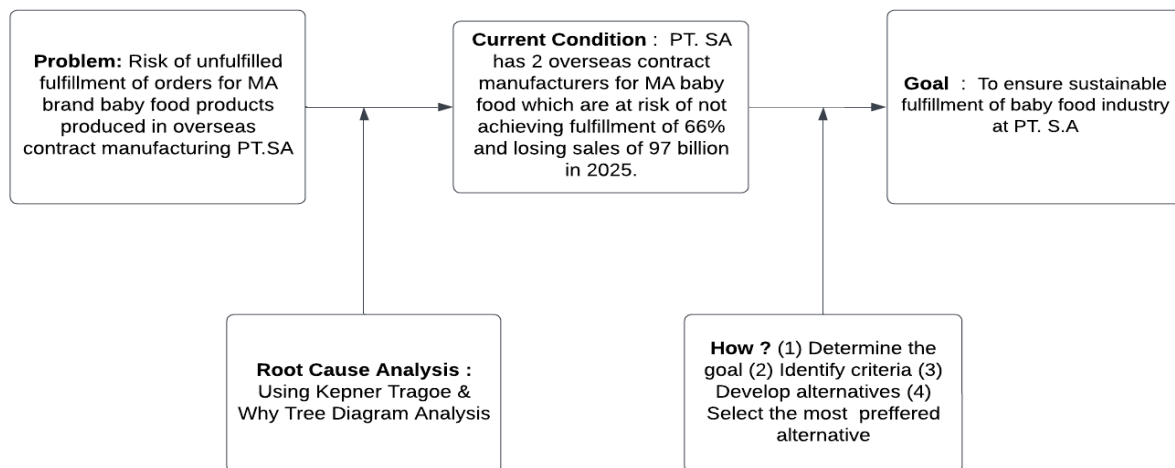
**Problem:** Risk of unfulfilled fulfillment of orders for MA brand baby food products produced in overseas contract manufacturing PT.SA

**Current Condition** : PT. SA has 2 overseas contract manufacturers for MA baby food which are at risk of not achieving fulfillment of 66% and losing sales of 97 billion in 2025.

**Goal** : To ensure sustainable fulfillment of baby food industry at PT. S.A

**Root Cause Analysis :** Using Kepner Tragoe & Why Tree Diagram Analysis

**How ?** (1) Determine the goal (2) Identify criteria (3) Develop alternatives (4) Select the most preffered alternative